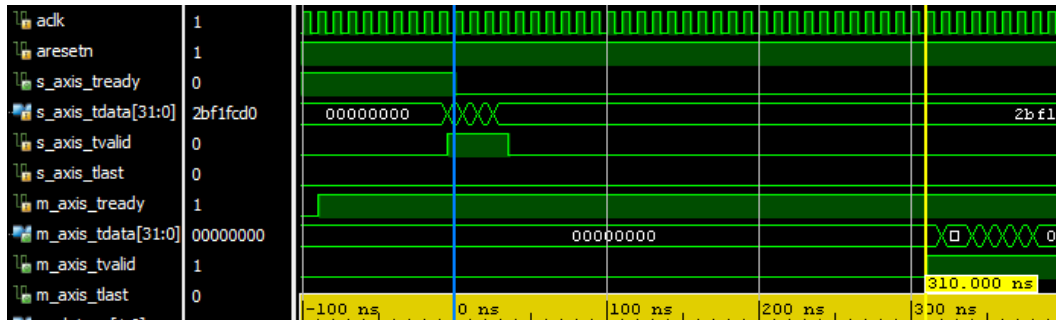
aclk 1
aresetn 1
s_axis_tready 0
s_axis_tdata[31:0] 2bf1fcd0
s_axis_tvalid 0
s_axis_tlast 0
m_axis_tready 1
m_axis_tdata[31:0] 00000000
m_axis_tvalid 1
m_axis_tlast 0

00000000
2bf1
00000000
0
310.000 ns
-100 ns
0 ns
100 ns
200 ns
300 ns